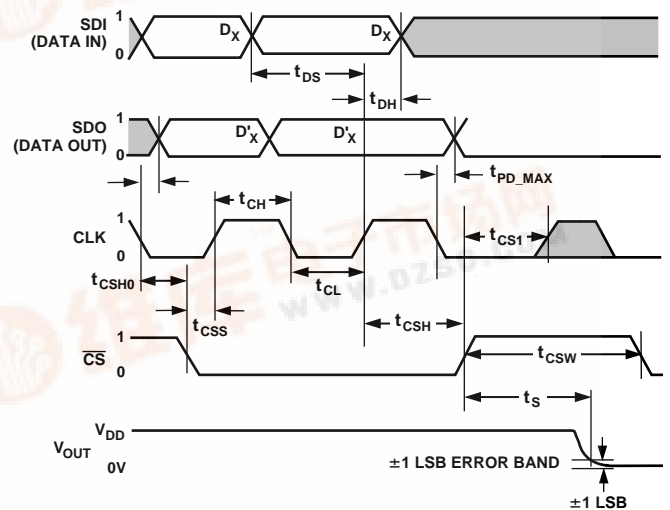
SDI (DATA IN)
1
0
$D_X$
$D_X$
$t_{DS}$
$t_{DH}$
SDO (DATA OUT)
1
0
$D'_X$
$D'_X$
$t_{PD\_MAX}$
$t_{CH}$
CLK
1
0
$t_{CS1}$
$t_{CSH0}$
$t_{CL}$
$t_{CSS}$
$t_{CSH}$
$\overline{CS}$
1
0
$t_{CSW}$
$t_S$
$V_{OUT}$
$V_{DD}$
0V
±1 LSB ERROR BAND
±1 LSB